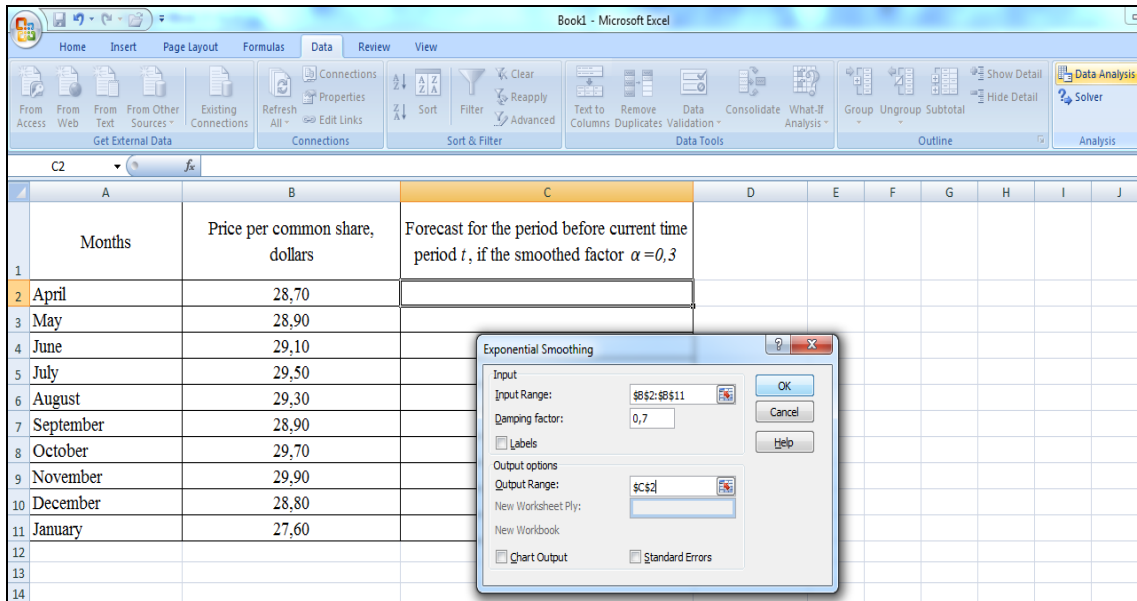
Book1 - Microsoft Excel

Home Insert Page Layout Formulas Data Review View

From Access From Web From Text From Other Sources Existing Connections
Get External Data

Refresh All Connections Properties Edit Links
Connections

Sort Filter Clear Reapply Advanced
Sort & Filter

Text to Columns Remove Duplicates Data Validation Consolidate What-If Analysis
Data Tools

Group Ungroup Subtotal Show Detail Hide Detail
Outline

Data Analysis Solver
Analysis

C2 $f_x$

| | A | B | C | D | E | F | G | H | I | J |
|---|---|---|---|---|---|---|---|---|---|---|
| 1 | Months | Price per common share, dollars | Forecast for the period before current time period $t$, if the smoothed factor $\alpha = 0,3$ | | | | | | | |
| 2 | April | 28,70 | | | | | | | | |
| 3 | May | 28,90 | | | | | | | | |
| 4 | June | 29,10 | | | | | | | | |
| 5 | July | 29,50 | | | | | | | | |
| 6 | August | 29,30 | | | | | | | | |
| 7 | September | 28,90 | | | | | | | | |
| 8 | October | 29,70 | | | | | | | | |
| 9 | November | 29,90 | | | | | | | | |
| 10 | December | 28,80 | | | | | | | | |
| 11 | January | 27,60 | | | | | | | | |
| 12 | | | | | | | | | | |
| 13 | | | | | | | | | | |
| 14 | | | | | | | | | | |

Exponential Smoothing
Input
Input Range: $B$2:$B$11
Damping factor: 0,7
Labels
Output options
Output Range: $C$2
New Worksheet Ply:
New Workbook
Chart Output
Standard Errors
OK
Cancel
Help